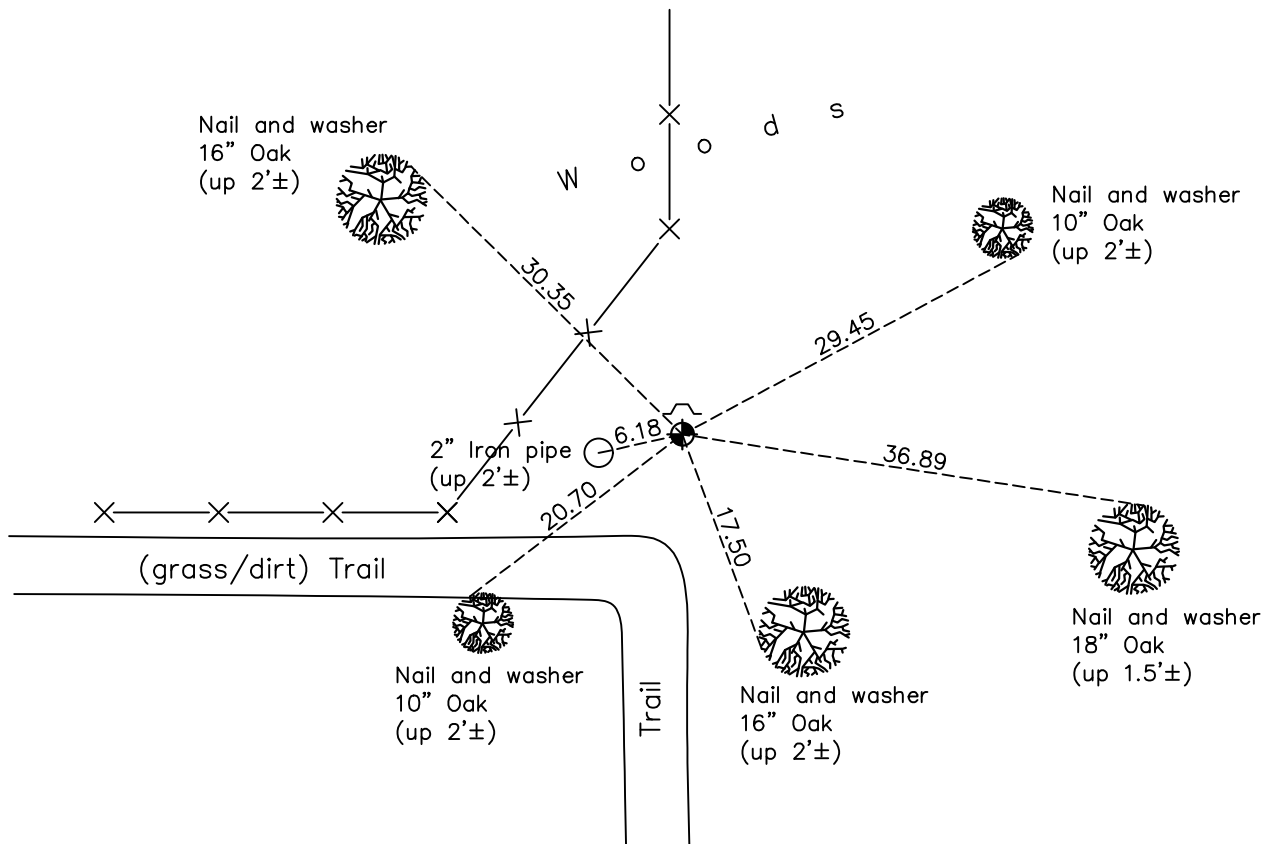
Nail and washer
16” Oak
(up 2’±)

W o o d s

Nail and washer
10” Oak
(up 2’±)

30.35

29.45

2” Iron pipe
(up 2’±)

6.18

36.89

20.70

17.50

(grass/dirt) Trail

Nail and washer
18” Oak
(up 1.5’±)

Nail and washer
10” Oak
(up 2’±)

Trail

Nail and washer
16” Oak
(up 2’±)